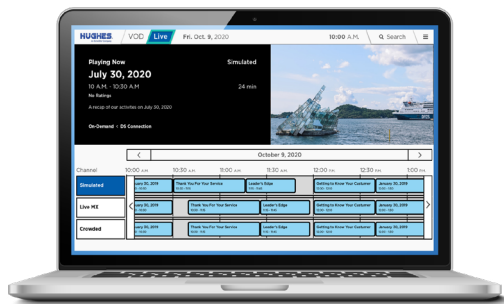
HUGHES. VOD Live Fri. Oct. 9, 2020 10:00 A.M. Search

Playing Now
Simulated
July 30, 2020
10 A.M. - 10:30 A.M.
24 min
No Ratings
A recap of our activities on July 30, 2020
On-Demand • DS Connection

October 9, 2020

Channel 10:00 A.M. 10:30 A.M. 11:00 A.M. 11:30 A.M. 12:00 P.M. 12:30 P.M. 1:00

Simulated | July 30, 2019 | Thank You For Your Service | Leader's Edge | Getting to Know Your Customer | January 30, 2019

Live MX | July 30, 2019 | Thank You For Your Service | Leader's Edge | Getting to Know Your Customer | January 30, 2019

Crowded | July 30, 2019 | Thank You For Your Service | Leader's Edge | Getting to Know Your Customer | January 30, 2019